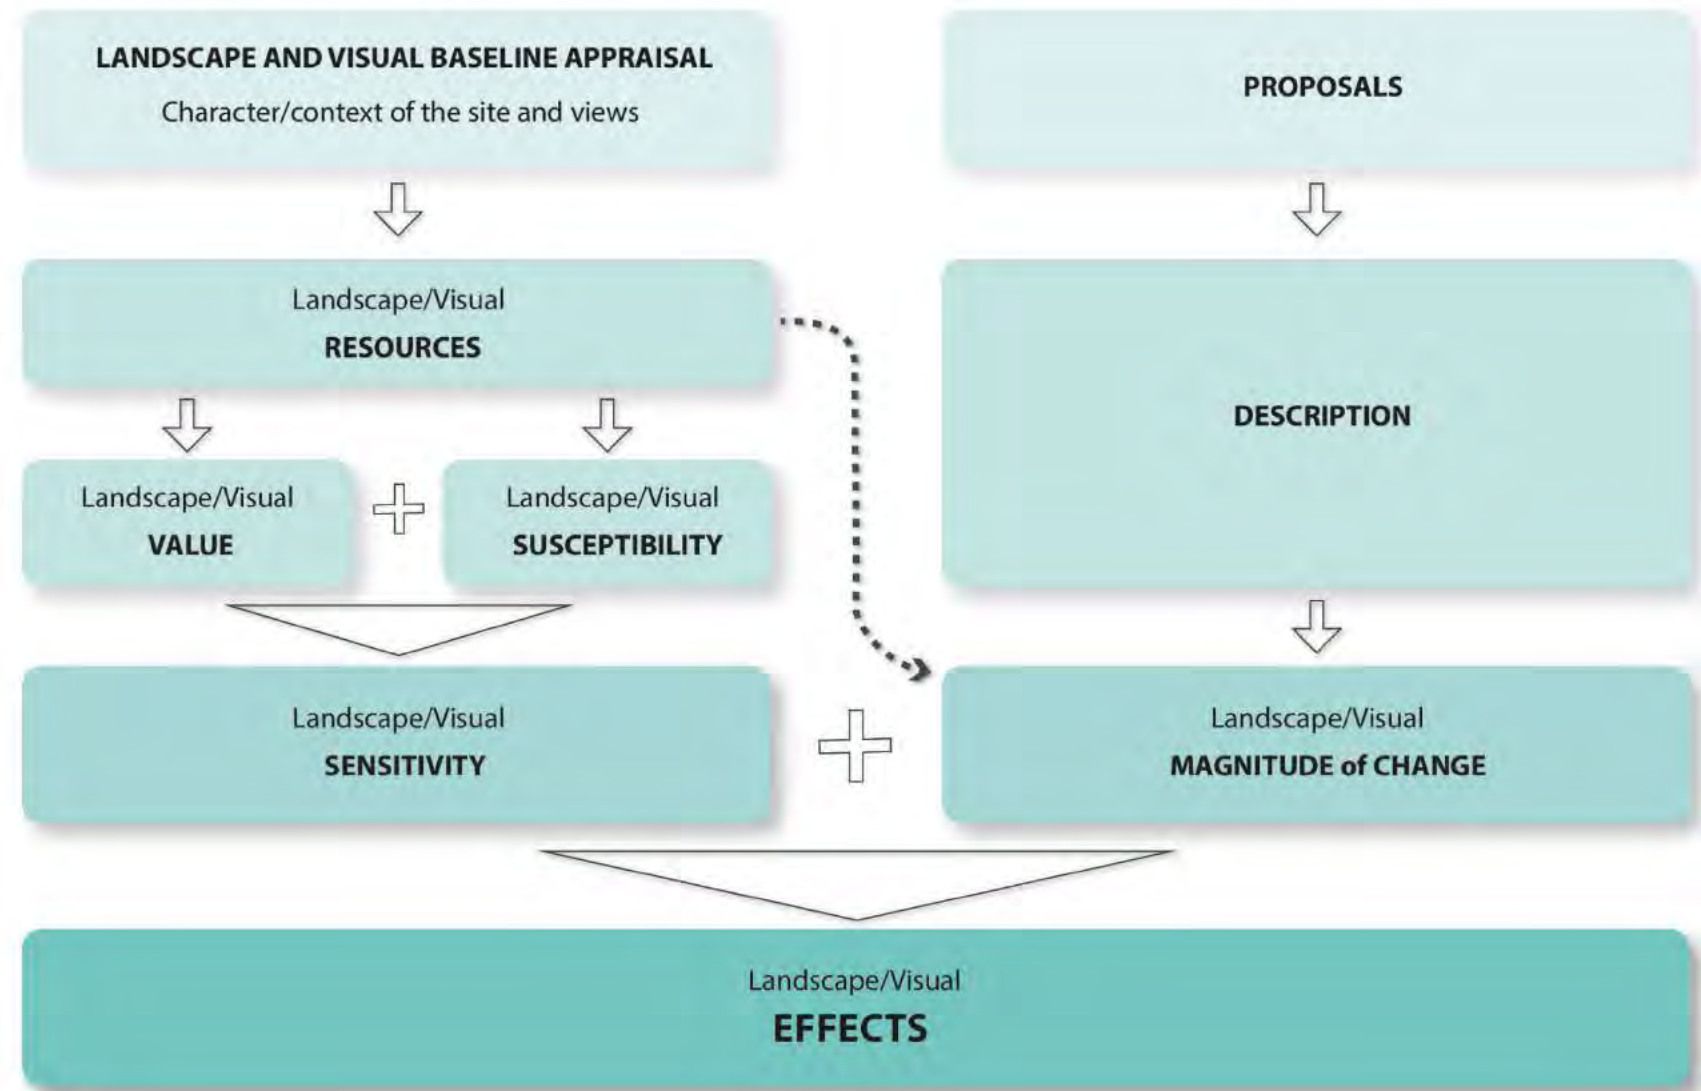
LANDSCAPE AND VISUAL BASELINE APPRAISAL
Character/context of the site and views

PROPOSALS

Landscape/Visual
RESOURCES

DESCRIPTION

Landscape/Visual
VALUE

Landscape/Visual
SUSCEPTIBILITY

Landscape/Visual
SENSITIVITY

Landscape/Visual
MAGNITUDE of CHANGE

Landscape/Visual
EFFECTS